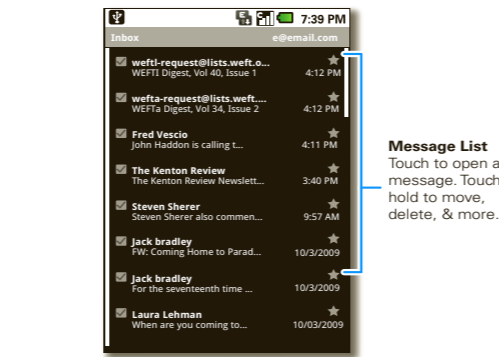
7:39 PM

Inbox e@email.com

weftl-request@lists.weft.o...
WEFTI Digest, Vol 40, Issue 1 4:12 PM

wefta-request@lists.weft....
WEFTa Digest, Vol 34, Issue 2 4:12 PM

Fred Vescio
John Haddon is calling t... 4:11 PM

The Kenton Review
The Kenton Review Newslett... 3:40 PM

Steven Sherer
Steven Sherer also commen... 9:57 AM

Jack bradley
FW: Coming Home to Parad... 10/3/2009

Jack bradley
For the seventeenth time ... 10/3/2009

Laura Lehman
When are you coming to... 10/03/2009

Message List
Touch to open a message. Touch & hold to move, delete, & more.